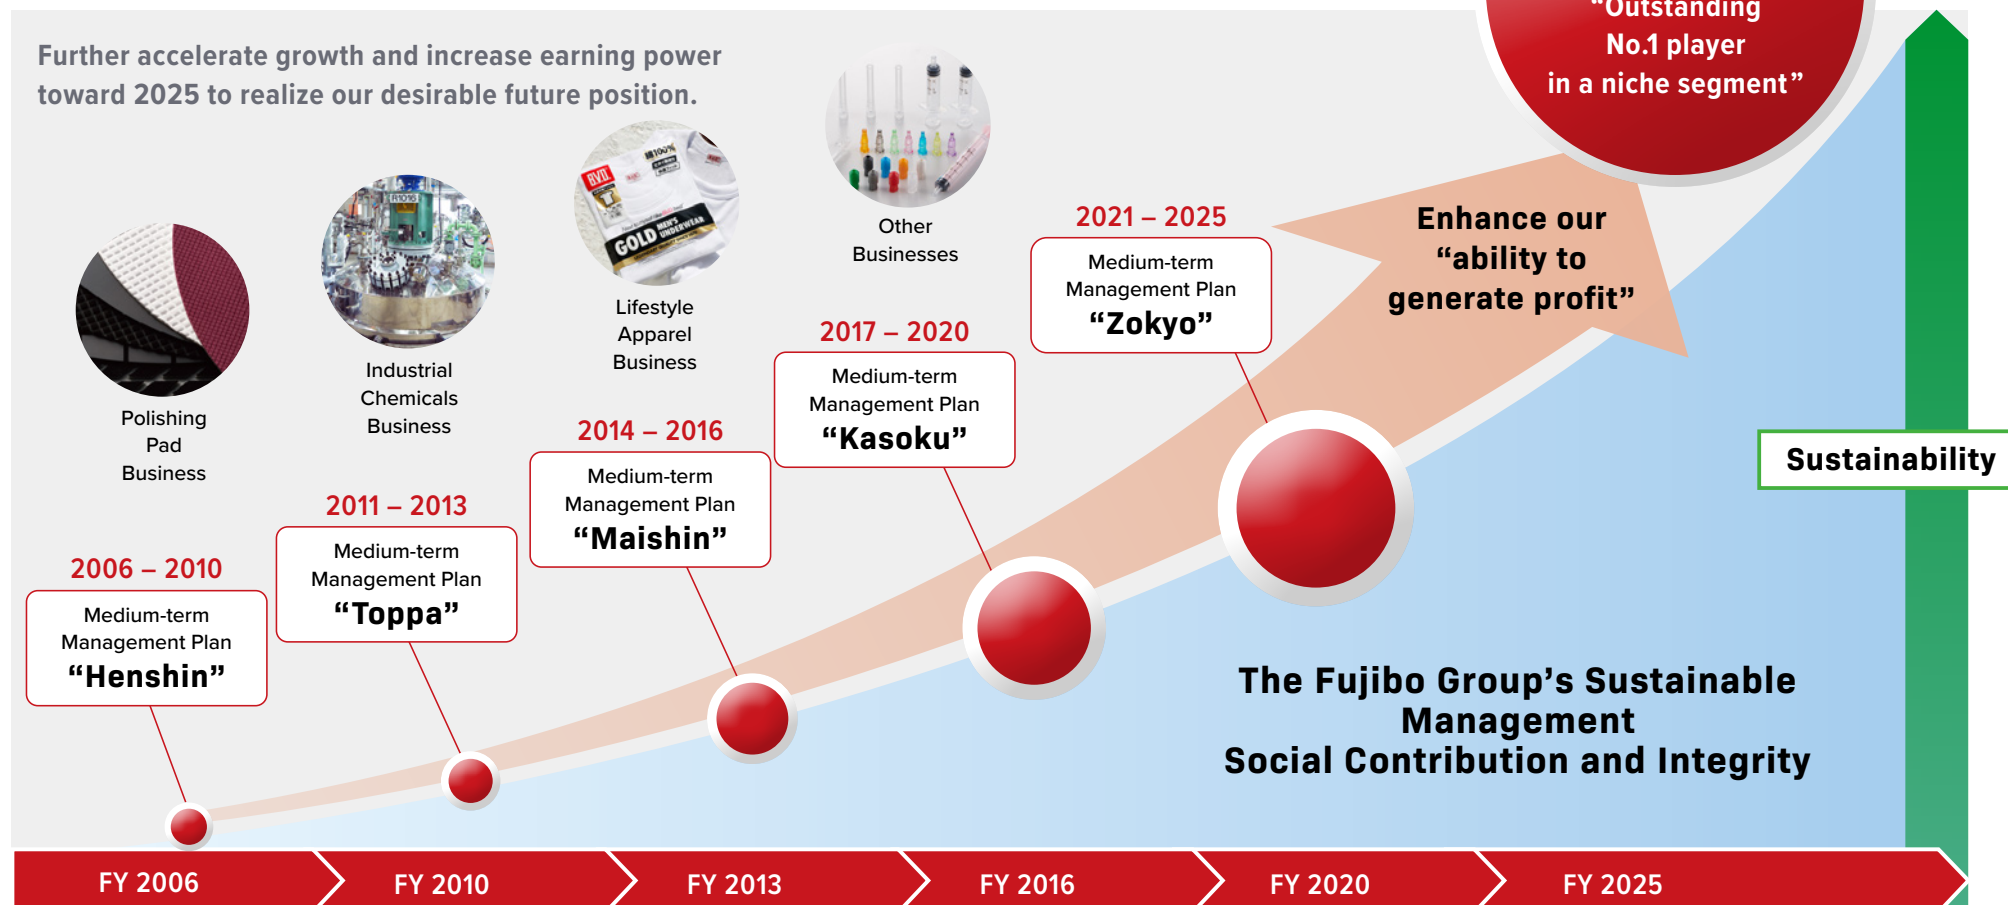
Further accelerate growth and increase earning power toward 2025 to realize our desirable future position.

"Outstanding No.1 player in a niche segment"

Polishing Pad Business

Industrial Chemicals Business

Lifestyle Apparel Business

Other Businesses

2006 – 2010
Medium-term Management Plan
"Henshin"

2011 – 2013
Medium-term Management Plan
"Toppa"

2014 – 2016
Medium-term Management Plan
"Maishin"

2017 – 2020
Medium-term Management Plan
"Kasoku"

2021 – 2025
Medium-term Management Plan
"Zokyo"

Enhance our "ability to generate profit"

Sustainability

The Fujibo Group's Sustainable Management
Social Contribution and Integrity

FY 2006
FY 2010
FY 2013
FY 2016
FY 2020
FY 2025